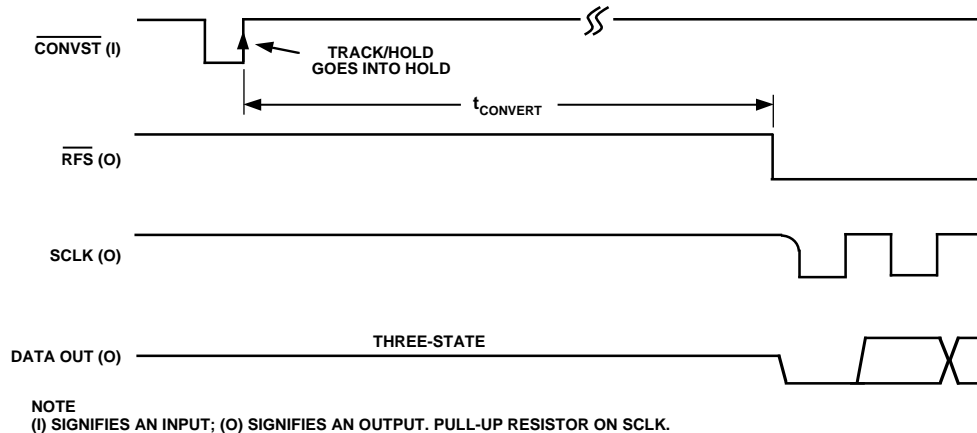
$\overline{\text{CONVST}}$ (I)

TRACK/HOLD GOES INTO HOLD

$t_{CONVERT}$

$\overline{\text{RFS}}$ (O)

SCLK (O)

DATA OUT (O)

THREE-STATE

NOTE
(I) SIGNIFIES AN INPUT; (O) SIGNIFIES AN OUTPUT. PULL-UP RESISTOR ON SCLK.